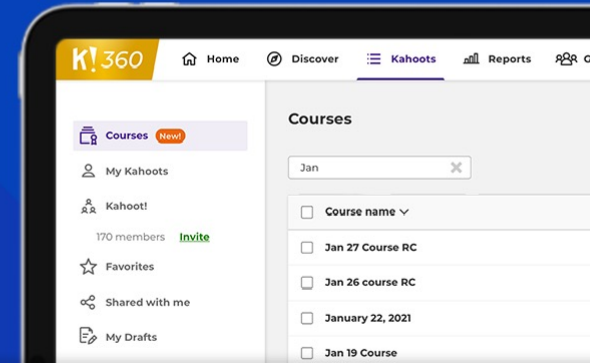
K!360

Home
Discover
Kahoots
Reports
G

Courses New!
My Kahoots
Kahoot!
170 members Invite
Favorites
Shared with me
My Drafts

Courses

Jan

| Course name |
|---|
| Jan 27 Course RC |
| Jan 26 course RC |
| January 22, 2021 |
| Jan 19 Course |